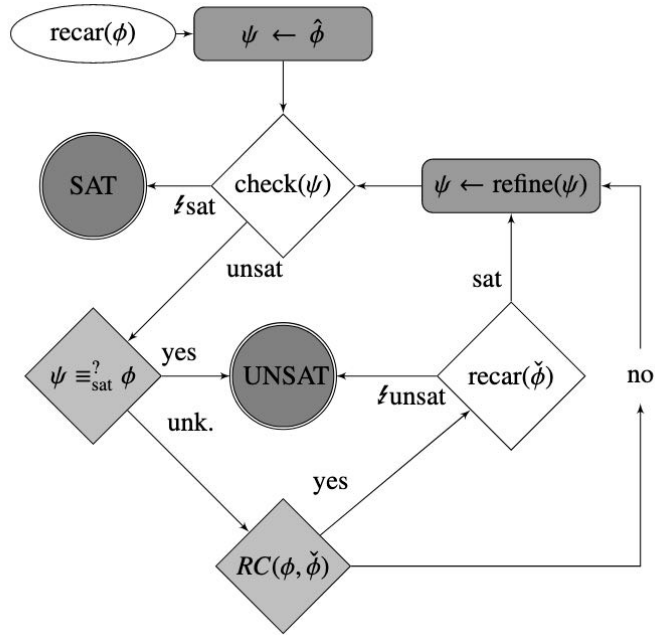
recar($\phi$)

$\psi \leftarrow \hat{\phi}$

SAT

$\lightning$sat

check($\psi$)

$\psi \leftarrow$ refine($\psi$)

unsat

sat

$\psi \equiv^?_{\text{sat}} \phi$

yes

UNSAT

$\lightning$unsat

recar($\check{\phi}$)

no

unk.

yes

$RC(\phi, \check{\phi})$